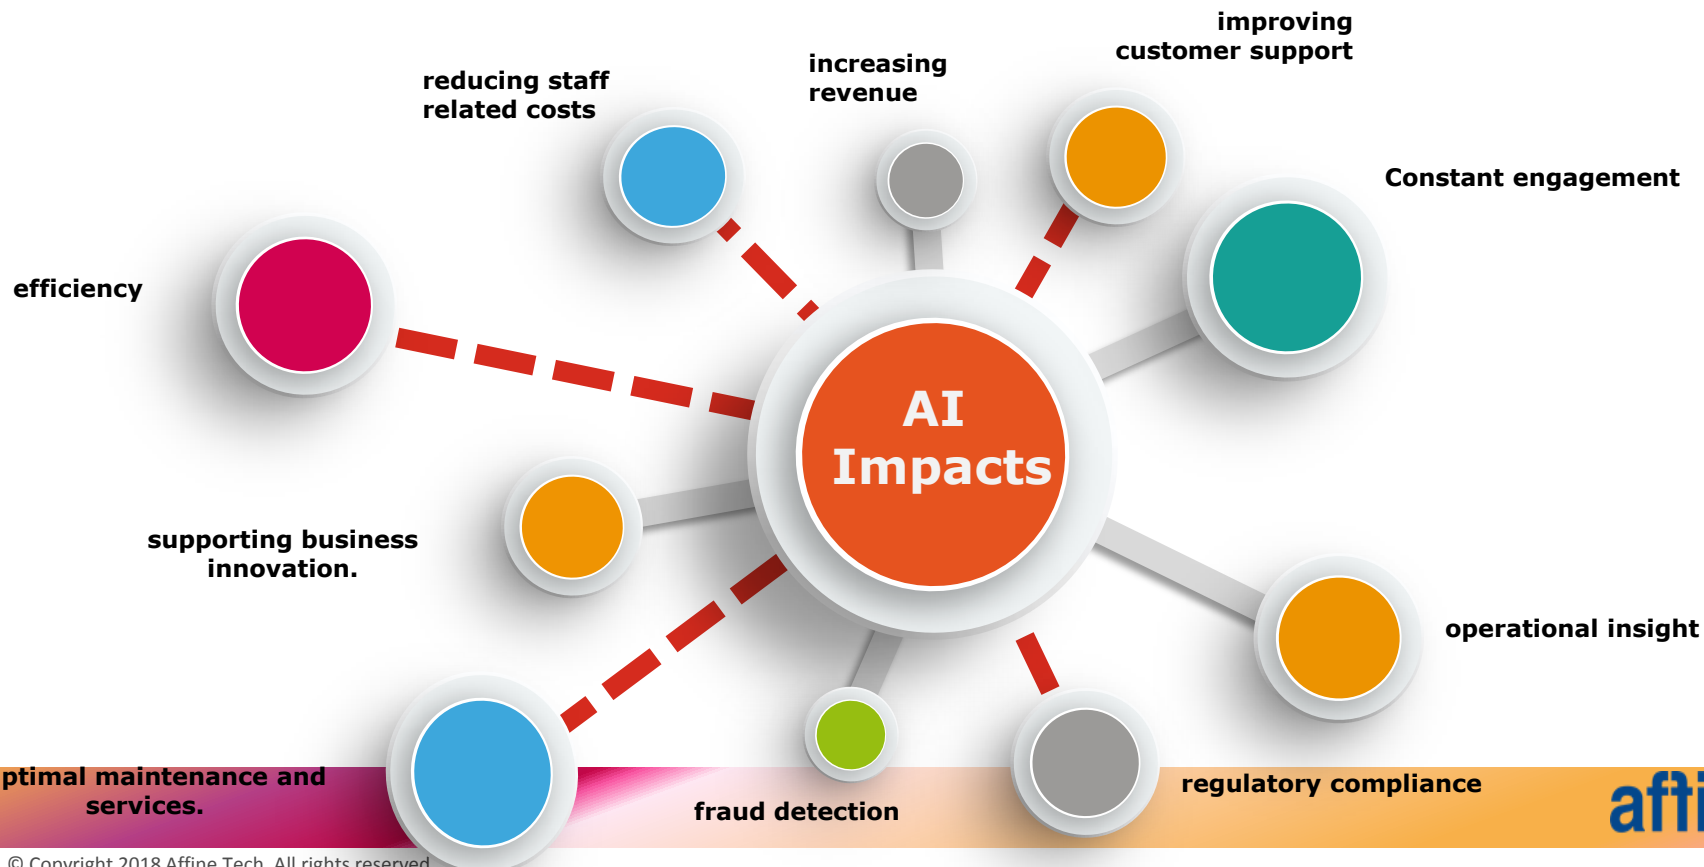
improving customer support

reducing staff related costs

increasing revenue

Constant engagement

efficiency

AI Impacts

supporting business innovation.

operational insight

ptimal maintenance and services.

fraud detection

regulatory compliance

afti

© Copyright 2018 Affine Tech. All rights reserved